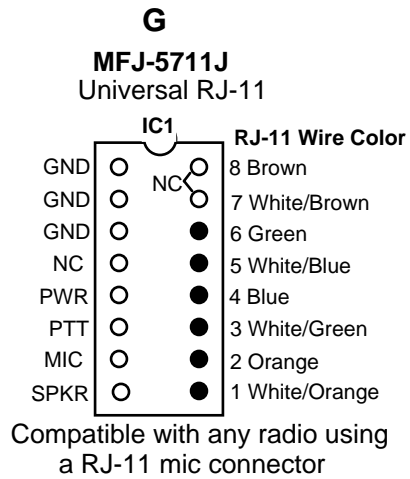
G

MFJ-5711J
Universal RJ-11

IC1

RJ-11 Wire Color

GND
GND
GND
NC
PWR
PTT
MIC
SPKR

NC

8 Brown
7 White/Brown
6 Green
5 White/Blue
4 Blue
3 White/Green
2 Orange
1 White/Orange

Compatible with any radio using a RJ-11 mic connector